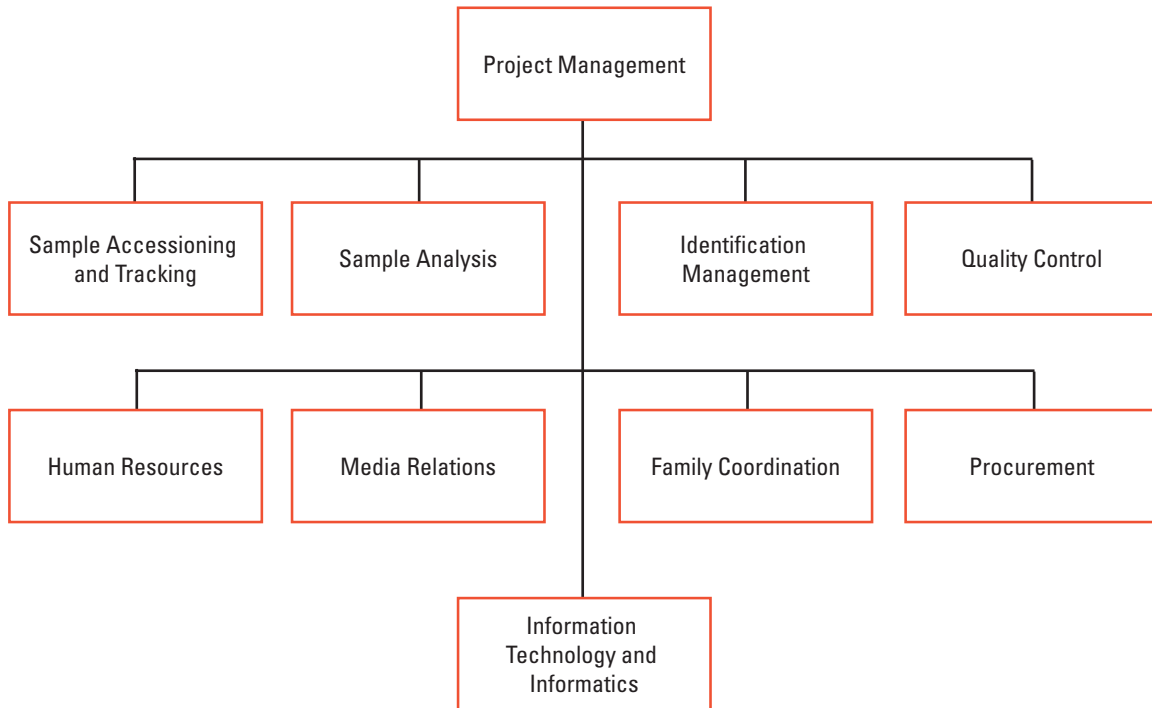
Project Management

Sample Accessioning and Tracking

Sample Analysis

Identification Management

Quality Control

Human Resources

Media Relations

Family Coordination

Procurement

Information Technology and Informatics